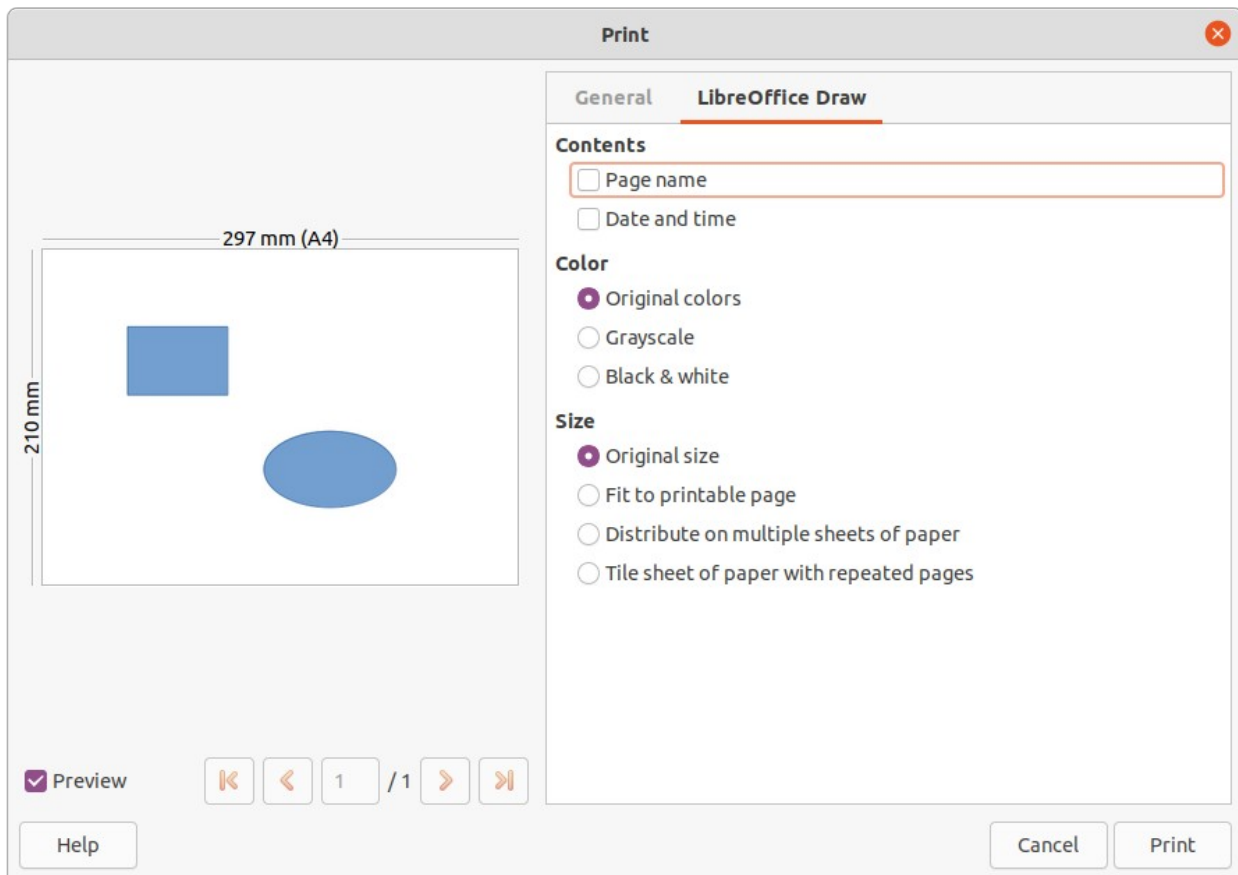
Print

General LibreOffice Draw

Contents
Page name
Date and time

Color
Original colors
Grayscale
Black & white

Size
Original size
Fit to printable page
Distribute on multiple sheets of paper
Tile sheet of paper with repeated pages

297 mm (A4)
210 mm

Preview
1 / 1

Help
Cancel
Print